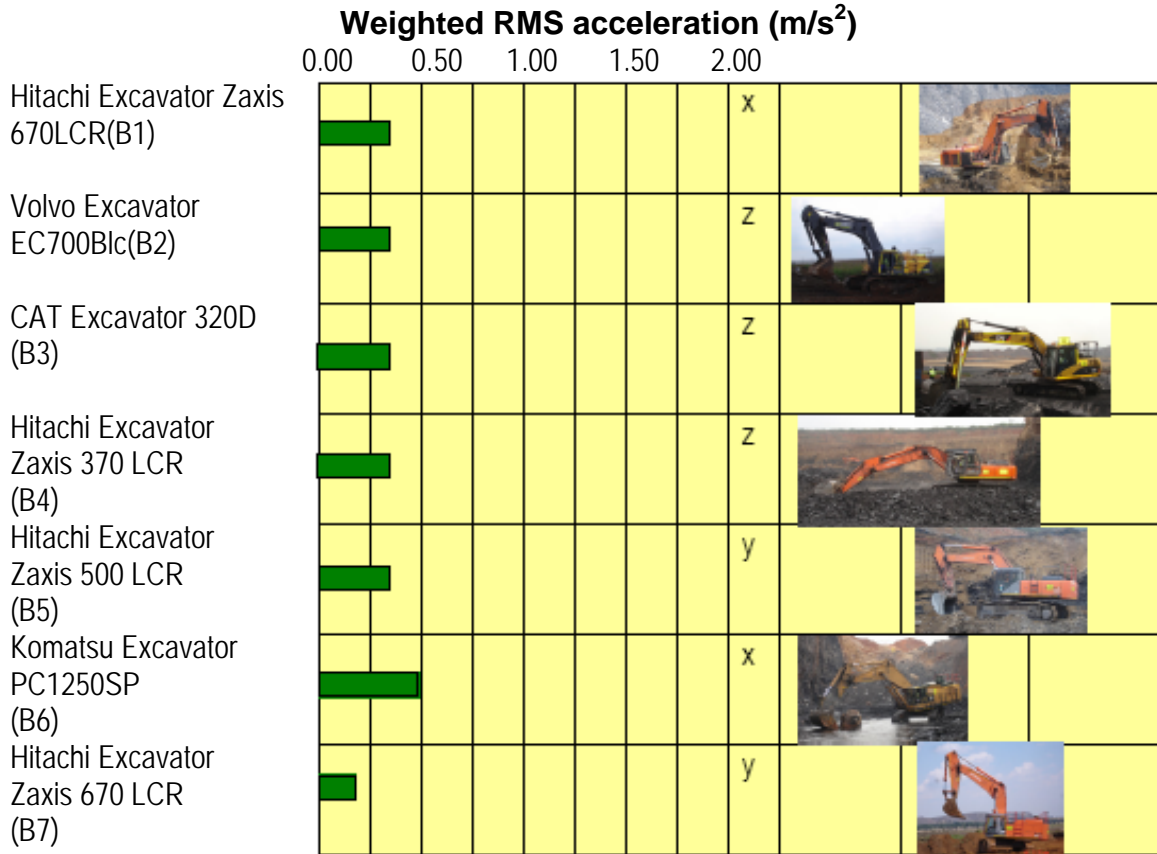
Weighted RMS acceleration (m/s$^2$)

0.00 0.50 1.00 1.50 2.00

Hitachi Excavator Zaxis 670LCR(B1)
x

Volvo Excavator EC700Blc(B2)
z

CAT Excavator 320D (B3)
z

Hitachi Excavator Zaxis 370 LCR (B4)
z

Hitachi Excavator Zaxis 500 LCR (B5)
y

Komatsu Excavator PC1250SP (B6)
x

Hitachi Excavator Zaxis 670 LCR (B7)
y